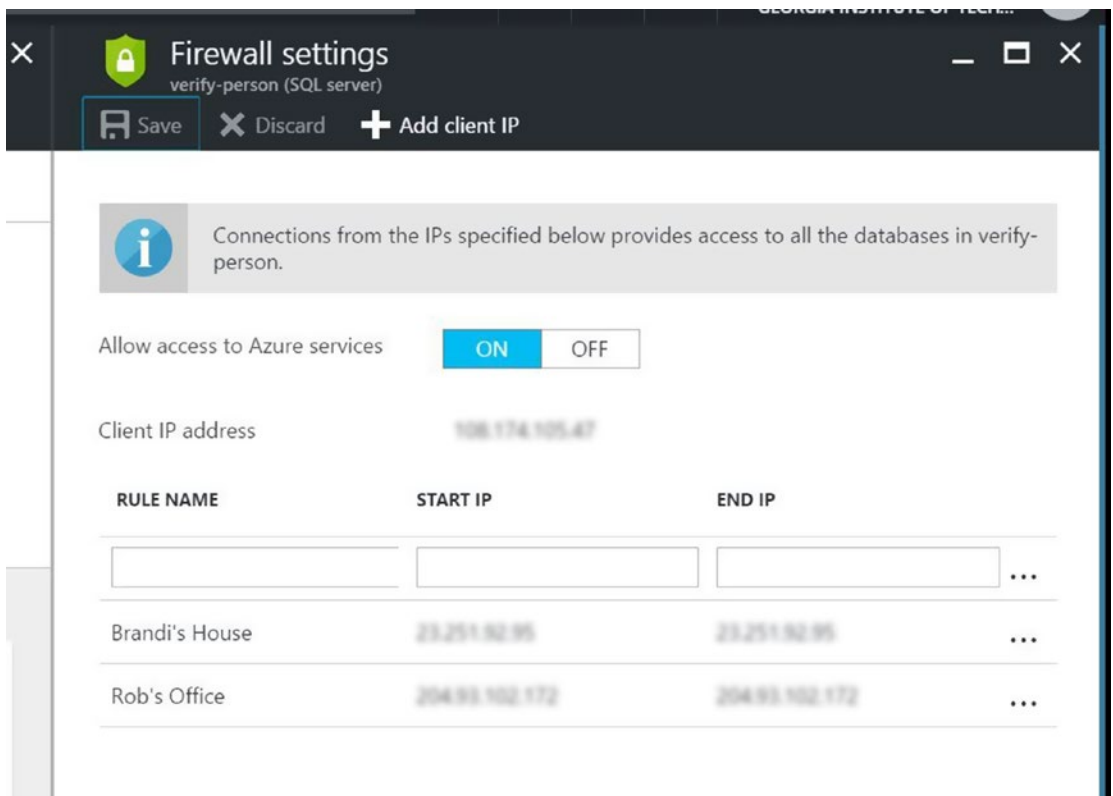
GEORGIA INSTITUTE OF TECH...

Firewall settings
verify-person (SQL server)

Save Discard Add client IP

Connections from the IPs specified below provides access to all the databases in verify-person.

Allow access to Azure services ON OFF

Client IP address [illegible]

| RULE NAME | START IP | END IP | |
|---|---|---|---|
| | | | ... |
| Brandi's House | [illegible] | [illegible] | ... |
| Rob's Office | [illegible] | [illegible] | ... |